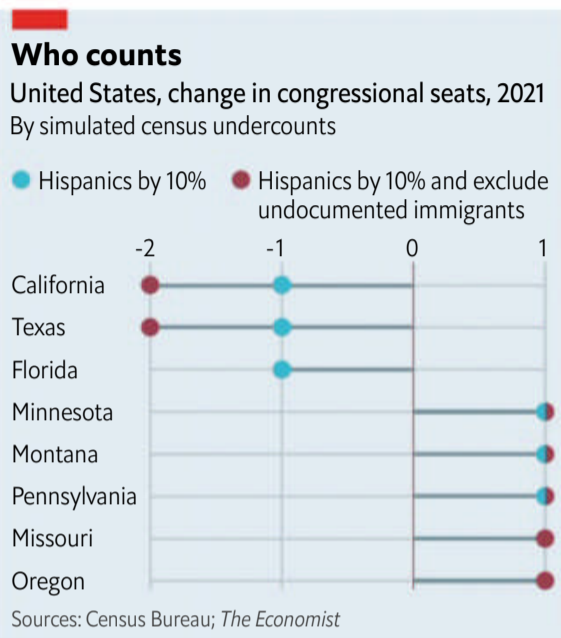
Who counts

United States, change in congressional seats, 2021

By simulated census undercounts

Hispanics by 10%

Hispanics by 10% and exclude undocumented immigrants

-2 -1 0 1

California

Texas

Florida

Minnesota

Montana

Pennsylvania

Missouri

Oregon

Sources: Census Bureau; The Economist